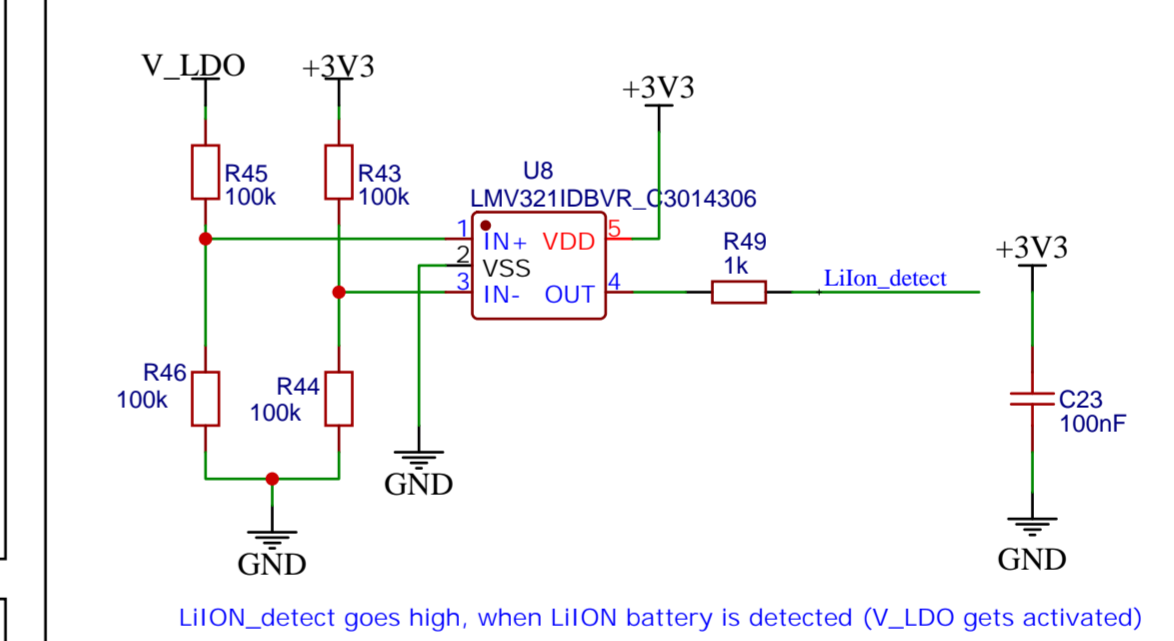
V_LDO

+3V3

+3V3

R45
100k

R43
100k

U8
LMV321IDBVR_C3014306

1 IN+
2 VSS
3 IN-

VDD 5
OUT 4

R49
1k

LiIon_detect

+3V3

R46
100k

R44
100k

C23
100nF

GND

GND

GND

LiION_detect goes high, when LiION battery is detected (V_LDO gets activated)